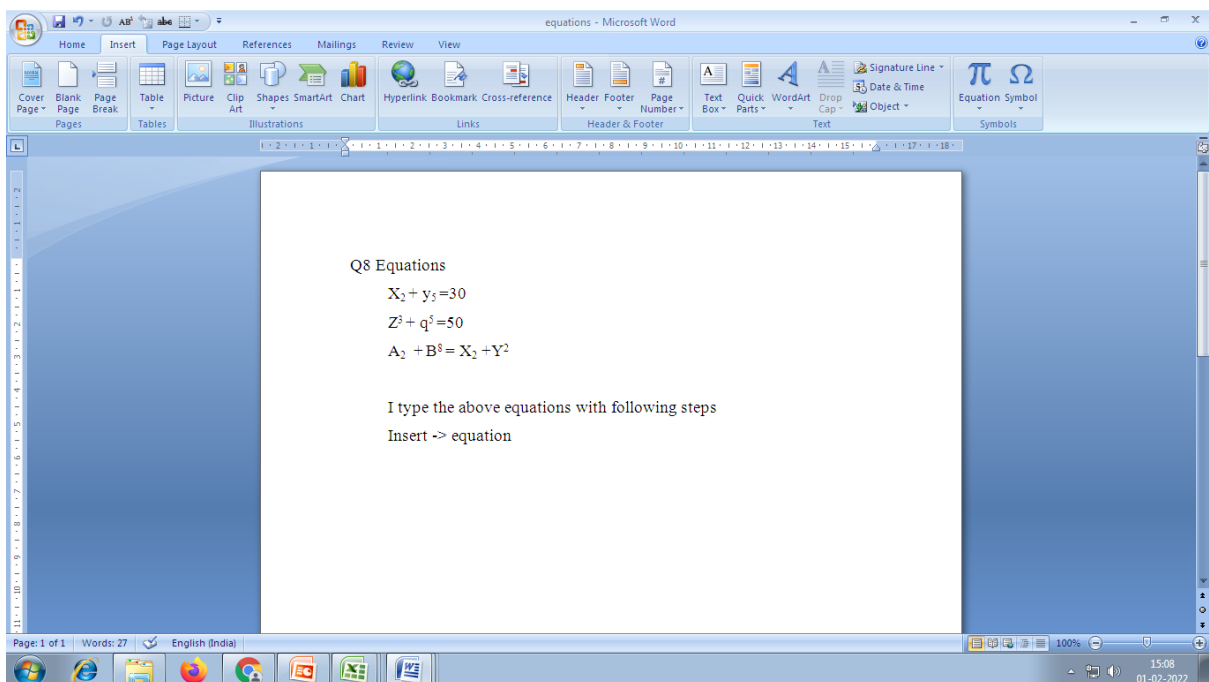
equations - Microsoft Word

Home Insert Page Layout References Mailings Review View

Cover Page Blank Page Page Break | Pages
Table | Tables
Picture Clip Art Shapes SmartArt Chart | Illustrations
Hyperlink Bookmark Cross-reference | Links
Header Footer Page Number | Header & Footer
Text Box Quick Parts WordArt Drop Cap Signature Line Date & Time Object | Text
Equation Symbol | Symbols

Q8 Equations

$X_2 + y_5 = 30$

$Z^3 + q^5 = 50$

$A_2 + B^8 = X_2 + Y^2$

I type the above equations with following steps

Insert -> equation

Page: 1 of 1 Words: 27 English (India) 100%

15:08
01-02-2022